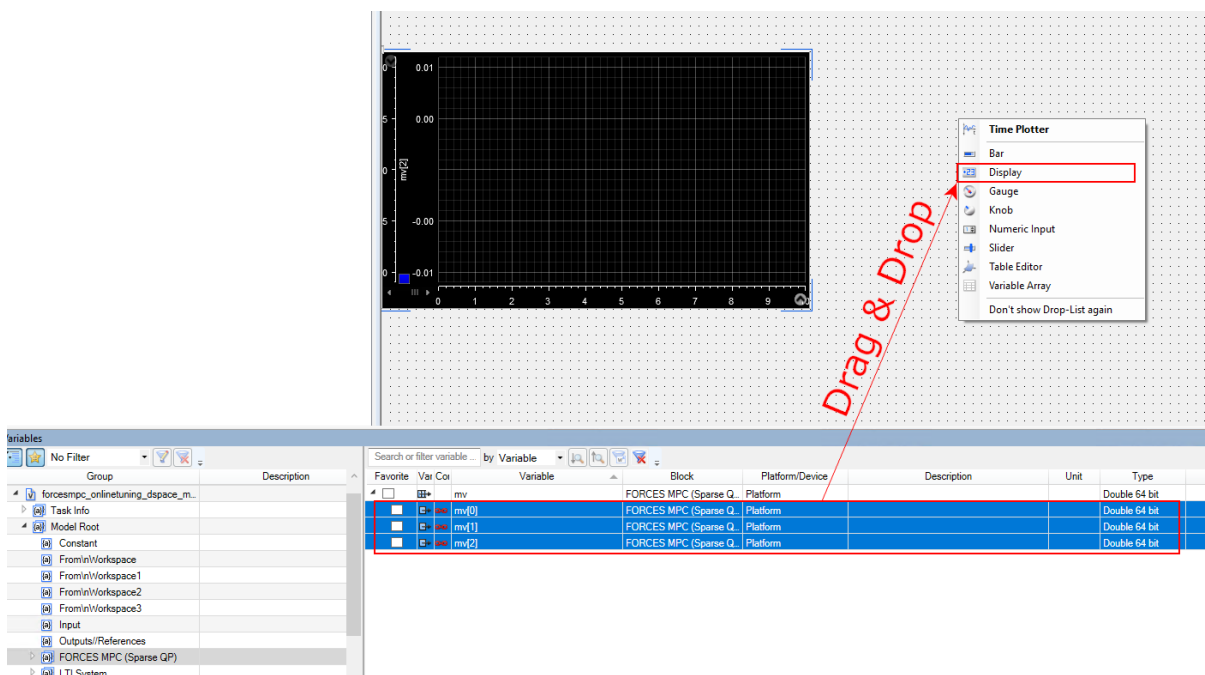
0.01

0.00

mv[2]

-0.00

-0.01

0 1 2 3 4 5 6 7 8 9

Time Plotter
Bar
Display
Gauge
Knob
Numeric Input
Slider
Table Editor
Variable Array
Don't show Drop-List again

Drag & Drop

ariables

No Filter

| Group | Description |
|---|---|
| forcesmpc_onlinetuning_dspace_m... | |
| Task Info | |
| Model Root | |
| Constant | |
| From\nWorkspace | |
| From\nWorkspace1 | |
| From\nWorkspace2 | |
| From\nWorkspace3 | |
| Input | |
| Outputs//References | |
| FORCES MPC (Sparse QP) | |
| LTI System | |

Search or filter variable ... by Variable

| Favorite | Var | Cor | Variable | Block | Platform/Device | Description | Unit | Type |
|---|---|---|---|---|---|---|---|---|
| | | | mv | FORCES MPC (Sparse Q... | Platform | | | Double 64 bit |
| | | | mv[0] | FORCES MPC (Sparse Q... | Platform | | | Double 64 bit |
| | | | mv[1] | FORCES MPC (Sparse Q... | Platform | | | Double 64 bit |
| | | | mv[2] | FORCES MPC (Sparse Q... | Platform | | | Double 64 bit |